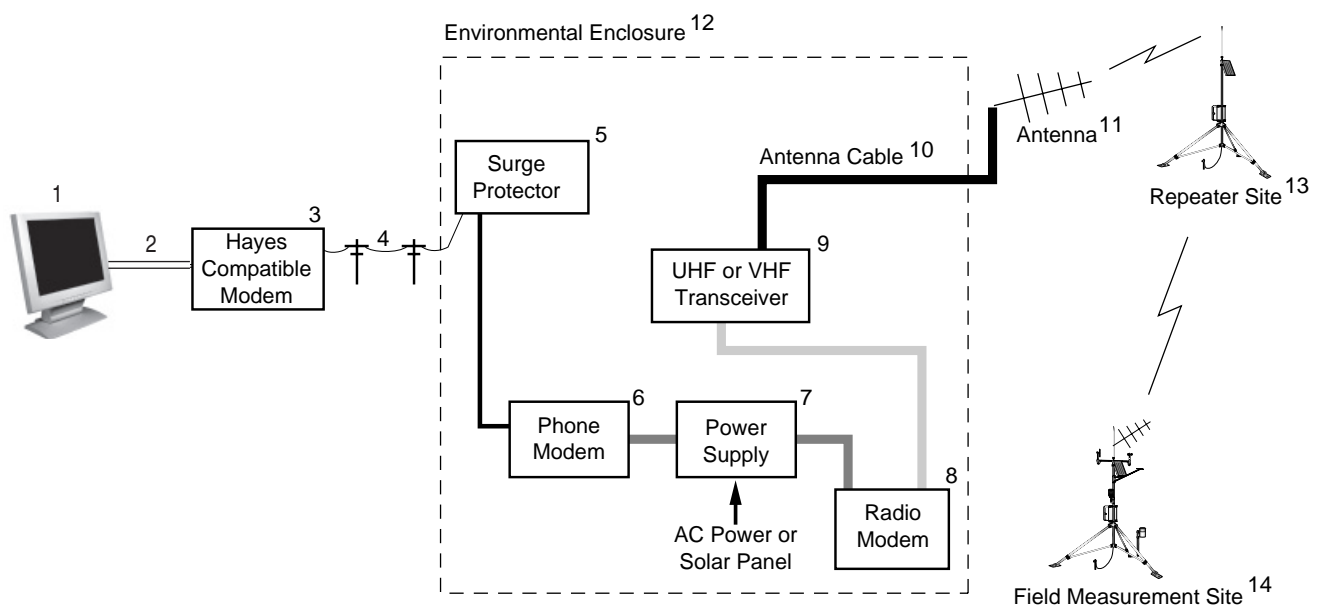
Environmental Enclosure 12

1

2

Hayes Compatible Modem 3

4

Surge Protector 5

Antenna Cable 10

Antenna 11

Repeater Site 13

UHF or VHF Transceiver 9

Phone Modem 6

Power Supply 7

AC Power or Solar Panel

Radio Modem 8

Field Measurement Site 14